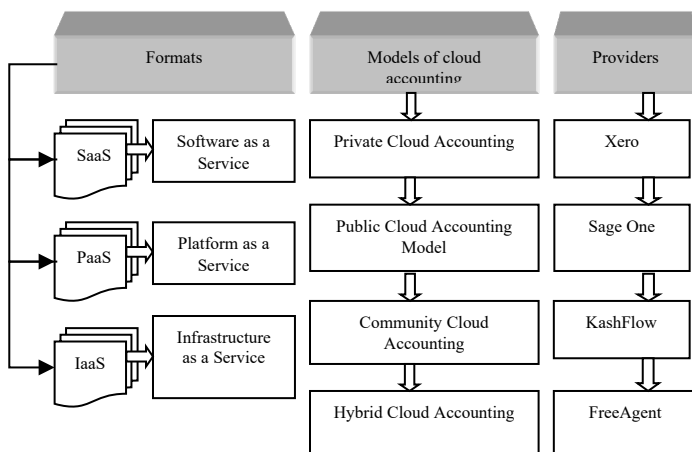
Formats

Models of cloud accounting

Providers

SaaS

Software as a Service

PaaS

Platform as a Service

IaaS

Infrastructure as a Service

Private Cloud Accounting

Public Cloud Accounting Model

Community Cloud Accounting

Hybrid Cloud Accounting

Xero

Sage One

KashFlow

FreeAgent